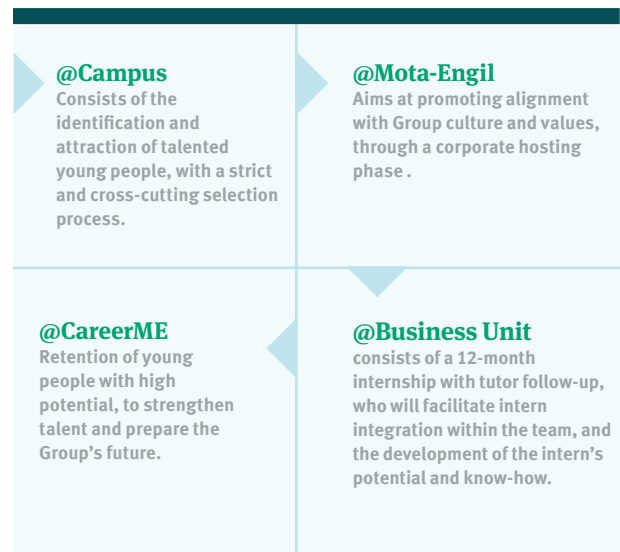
@Campus
Consists of the identification and attraction of talented young people, with a strict and cross-cutting selection process.

@Mota-Engil
Aims at promoting alignment with Group culture and values, through a corporate hosting phase .

@CareerME
Retention of young people with high potential, to strengthen talent and prepare the Group's future.

@Business Unit
consists of a 12-month internship with tutor follow-up, who will facilitate intern integration within the team, and the development of the intern's potential and know-how.